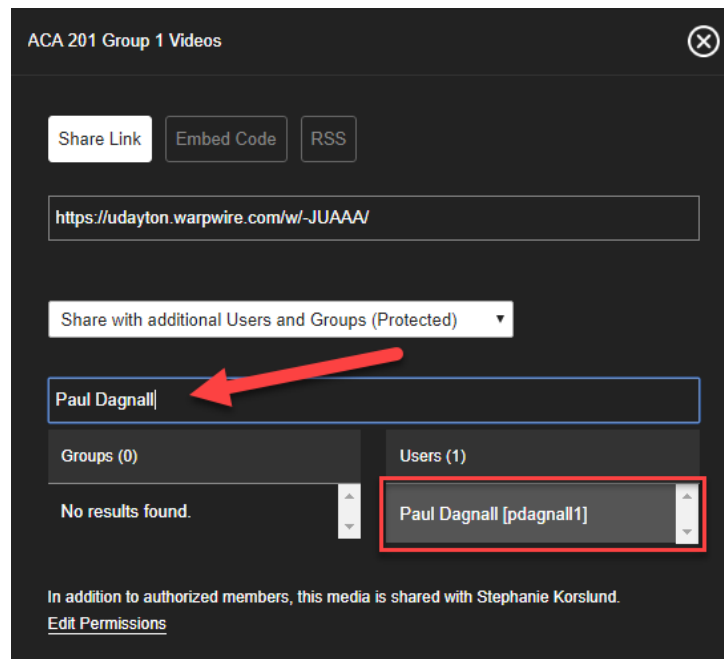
ACA 201 Group 1 Videos

Share Link

Embed Code

RSS

https://udayton.warpwire.com/w/-JUAAA/

Share with additional Users and Groups (Protected)

Paul Dagnall

Groups (0)

No results found.

Users (1)

Paul Dagnall [pdagnall1]

In addition to authorized members, this media is shared with Stephanie Korslund.

Edit Permissions